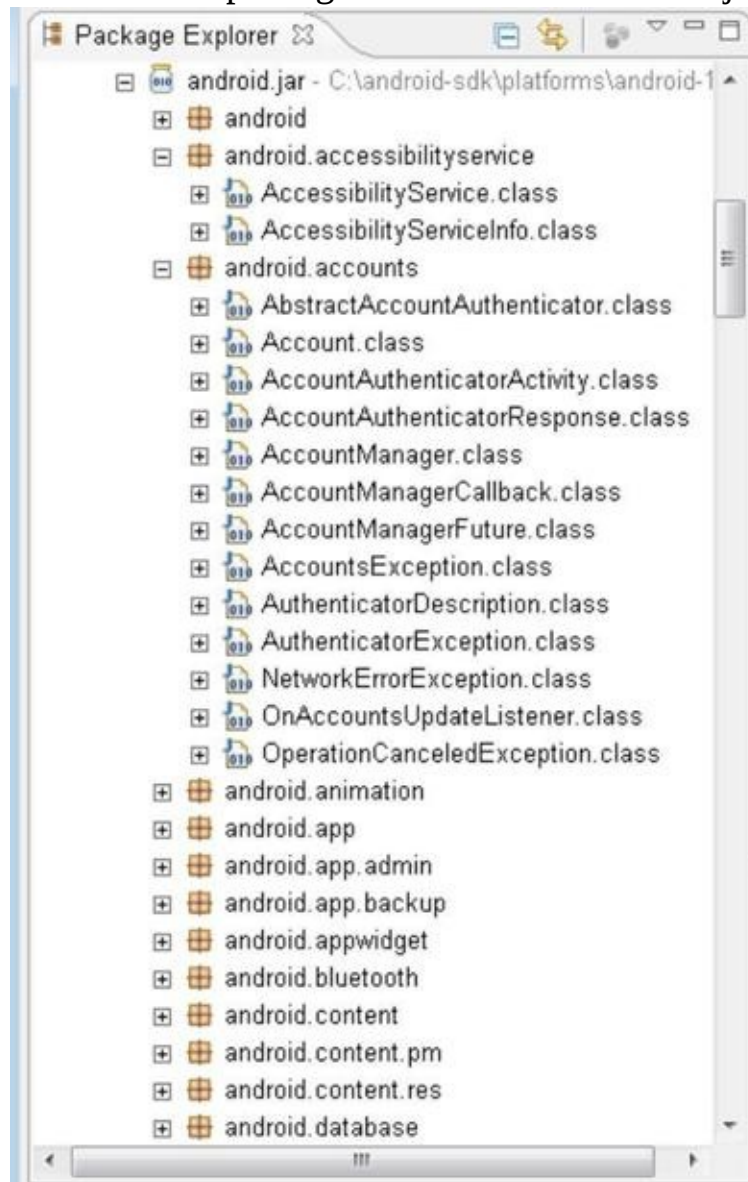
Package Explorer

android.jar - C:\android-sdk\platforms\android-1
android
android.accessibilityservice
AccessibilityService.class
AccessibilityServiceInfo.class
android.accounts
AbstractAccountAuthenticator.class
Account.class
AccountAuthenticatorActivity.class
AccountAuthenticatorResponse.class
AccountManager.class
AccountManagerCallback.class
AccountManagerFuture.class
AccountsException.class
AuthenticatorDescription.class
AuthenticatorException.class
NetworkErrorException.class
OnAccountsUpdateListener.class
OperationCanceledException.class
android.animation
android.app
android.app.admin
android.app.backup
android.appwidget
android.bluetooth
android.content
android.content.pm
android.content.res
android.database